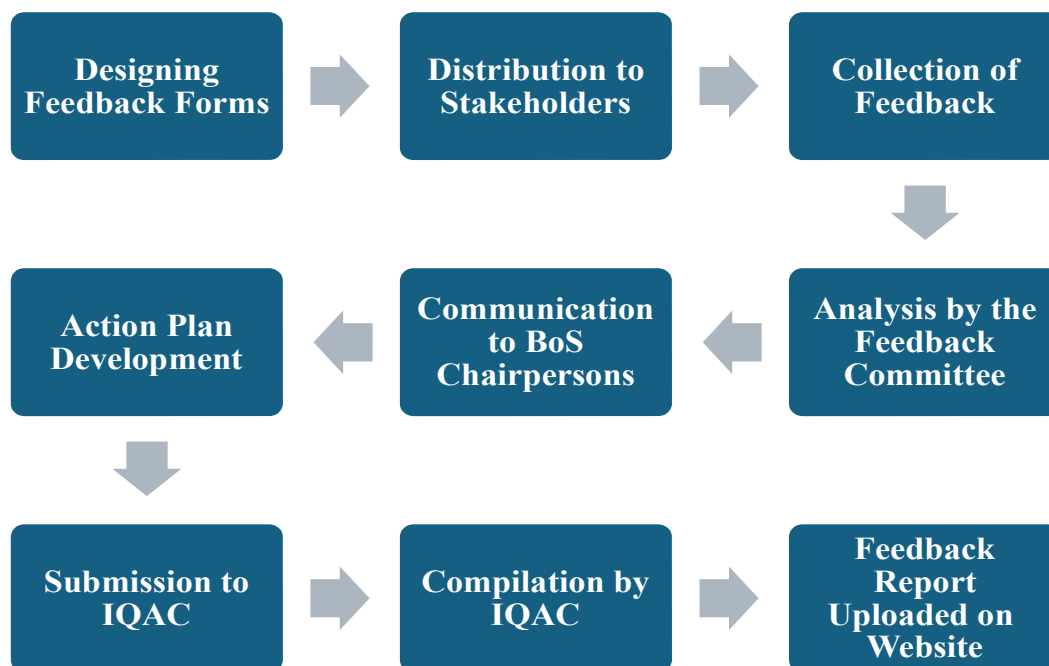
Designing Feedback Forms

Distribution to Stakeholders

Collection of Feedback

Analysis by the Feedback Committee

Communication to BoS Chairpersons

Action Plan Development

Submission to IQAC

Compilation by IQAC

Feedback Report Uploaded on Website